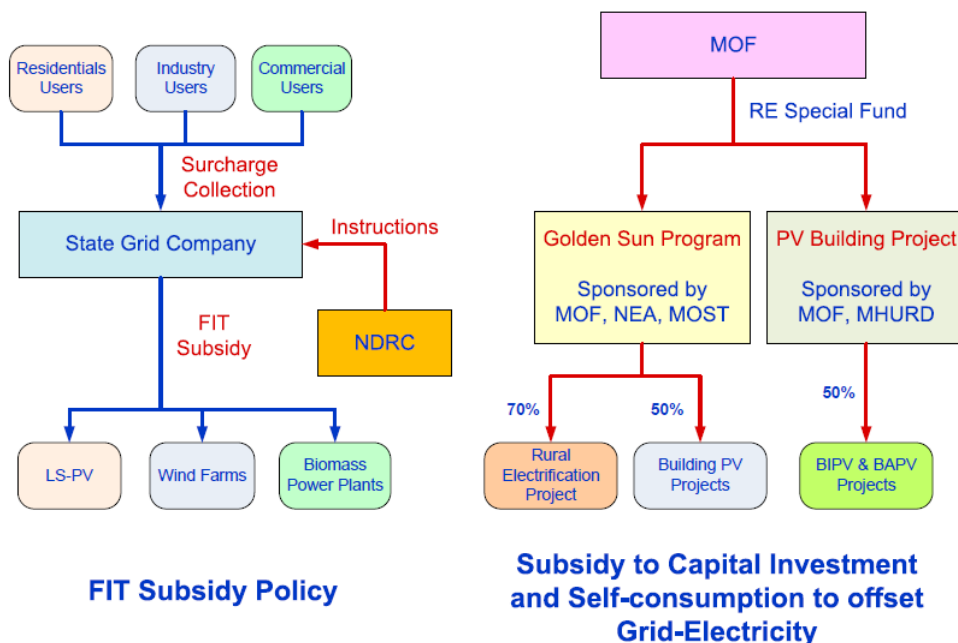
Residentials Users

Industry Users

Commercial Users

Surcharge Collection

State Grid Company

Instructions

NDRC

FIT Subsidy

LS-PV

Wind Farms

Biomass Power Plants

FIT Subsidy Policy

MOF

RE Special Fund

Golden Sun Program

Sponsored by MOF, NEA, MOST

PV Building Project

Sponsored by MOF, MHURD

70%

50%

50%

Rural Electrification Project

Building PV Projects

BIPV & BAPV Projects

Subsidy to Capital Investment and Self-consumption to offset Grid-Electricity